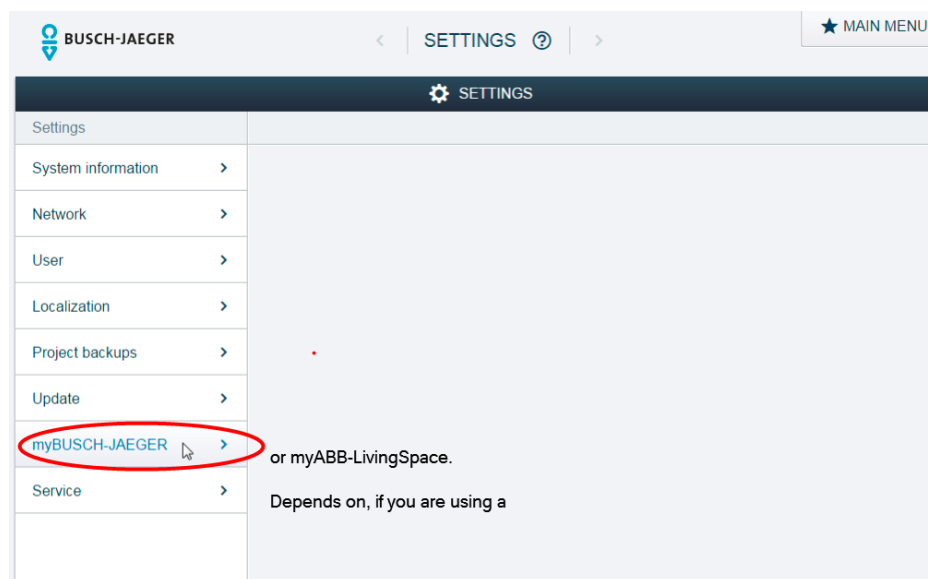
BUSCH-JAEGER

SETTINGS ?

MAIN MENU

SETTINGS

Settings

System information

Network

User

Localization

Project backups

Update

myBUSCH-JAEGER

Service

or myABB-LivingSpace.

Depends on, if you are using a